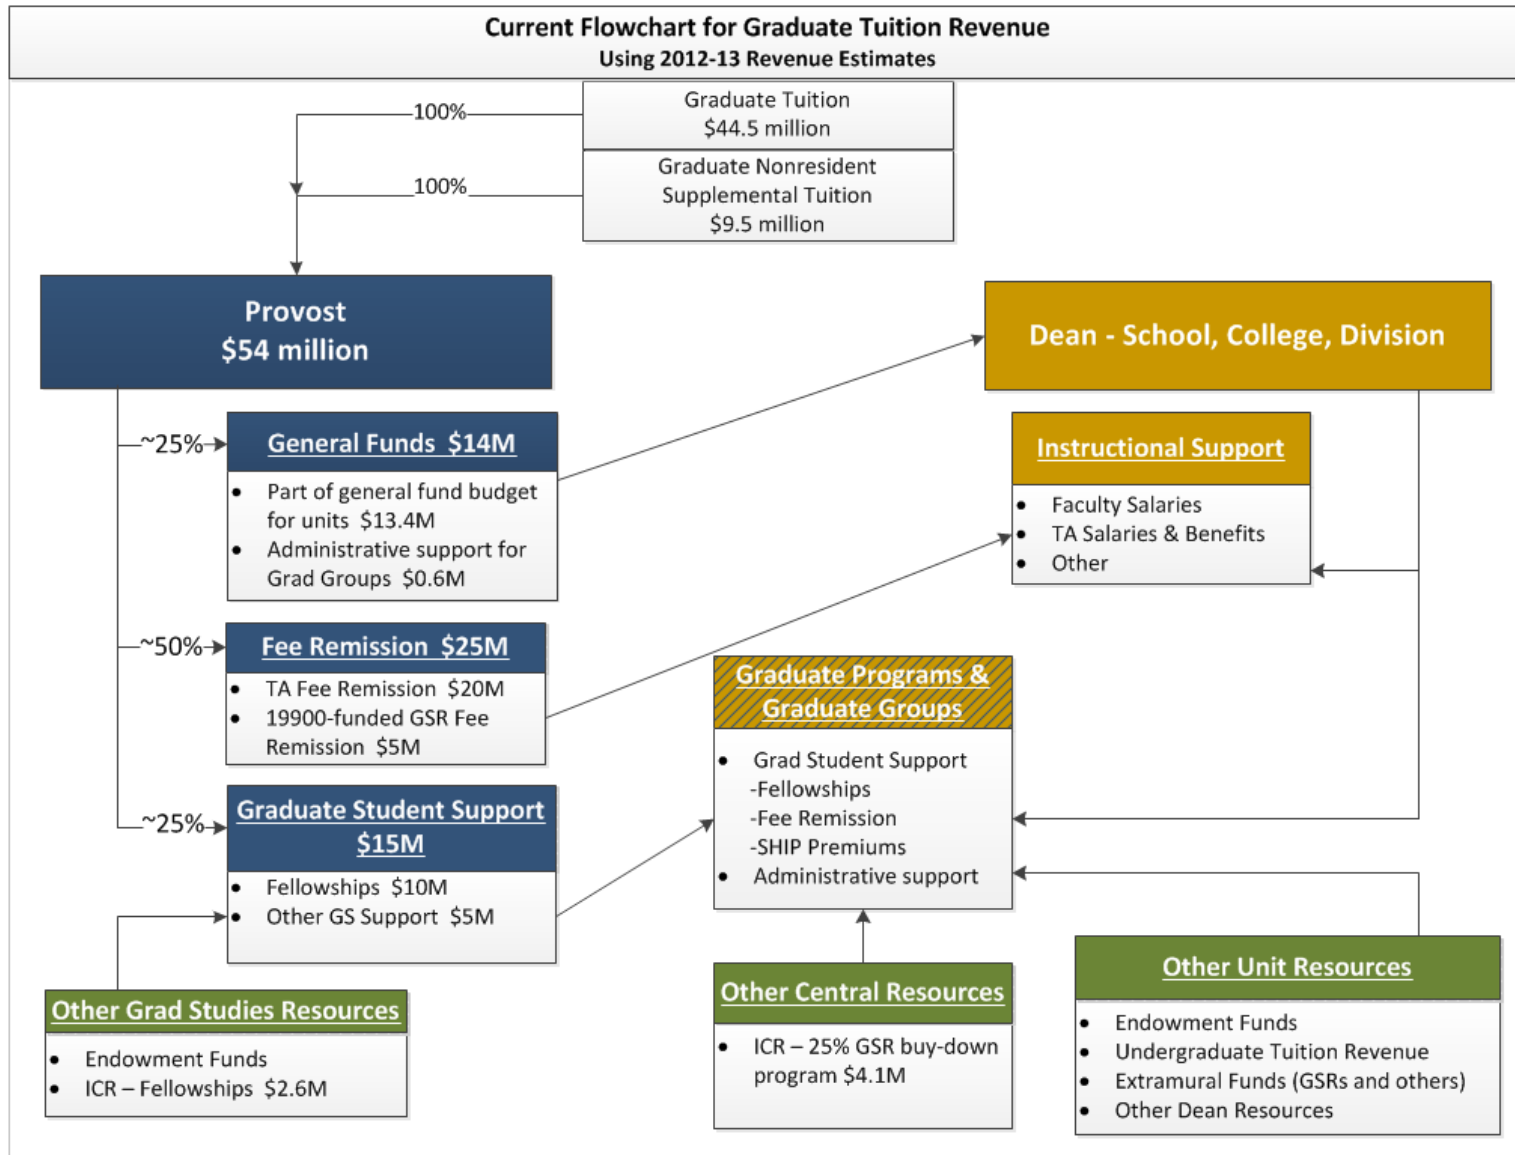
Current Flowchart for Graduate Tuition Revenue
Using 2012-13 Revenue Estimates

Graduate Tuition
$44.5 million

Graduate Nonresident Supplemental Tuition
$9.5 million

100%

100%

Provost
$54 million

Dean - School, College, Division

~25%

General Funds $14M
- Part of general fund budget for units $13.4M
- Administrative support for Grad Groups $0.6M

Instructional Support
- Faculty Salaries
- TA Salaries & Benefits
- Other

~50%

Fee Remission $25M
- TA Fee Remission $20M
- 19900-funded GSR Fee Remission $5M

Graduate Programs & Graduate Groups
- Grad Student Support
-Fellowships
-Fee Remission
-SHIP Premiums
- Administrative support

~25%

Graduate Student Support $15M
- Fellowships $10M
- Other GS Support $5M

Other Grad Studies Resources
- Endowment Funds
- ICR – Fellowships $2.6M

Other Central Resources
- ICR – 25% GSR buy-down program $4.1M

Other Unit Resources
- Endowment Funds
- Undergraduate Tuition Revenue
- Extramural Funds (GSRs and others)
- Other Dean Resources